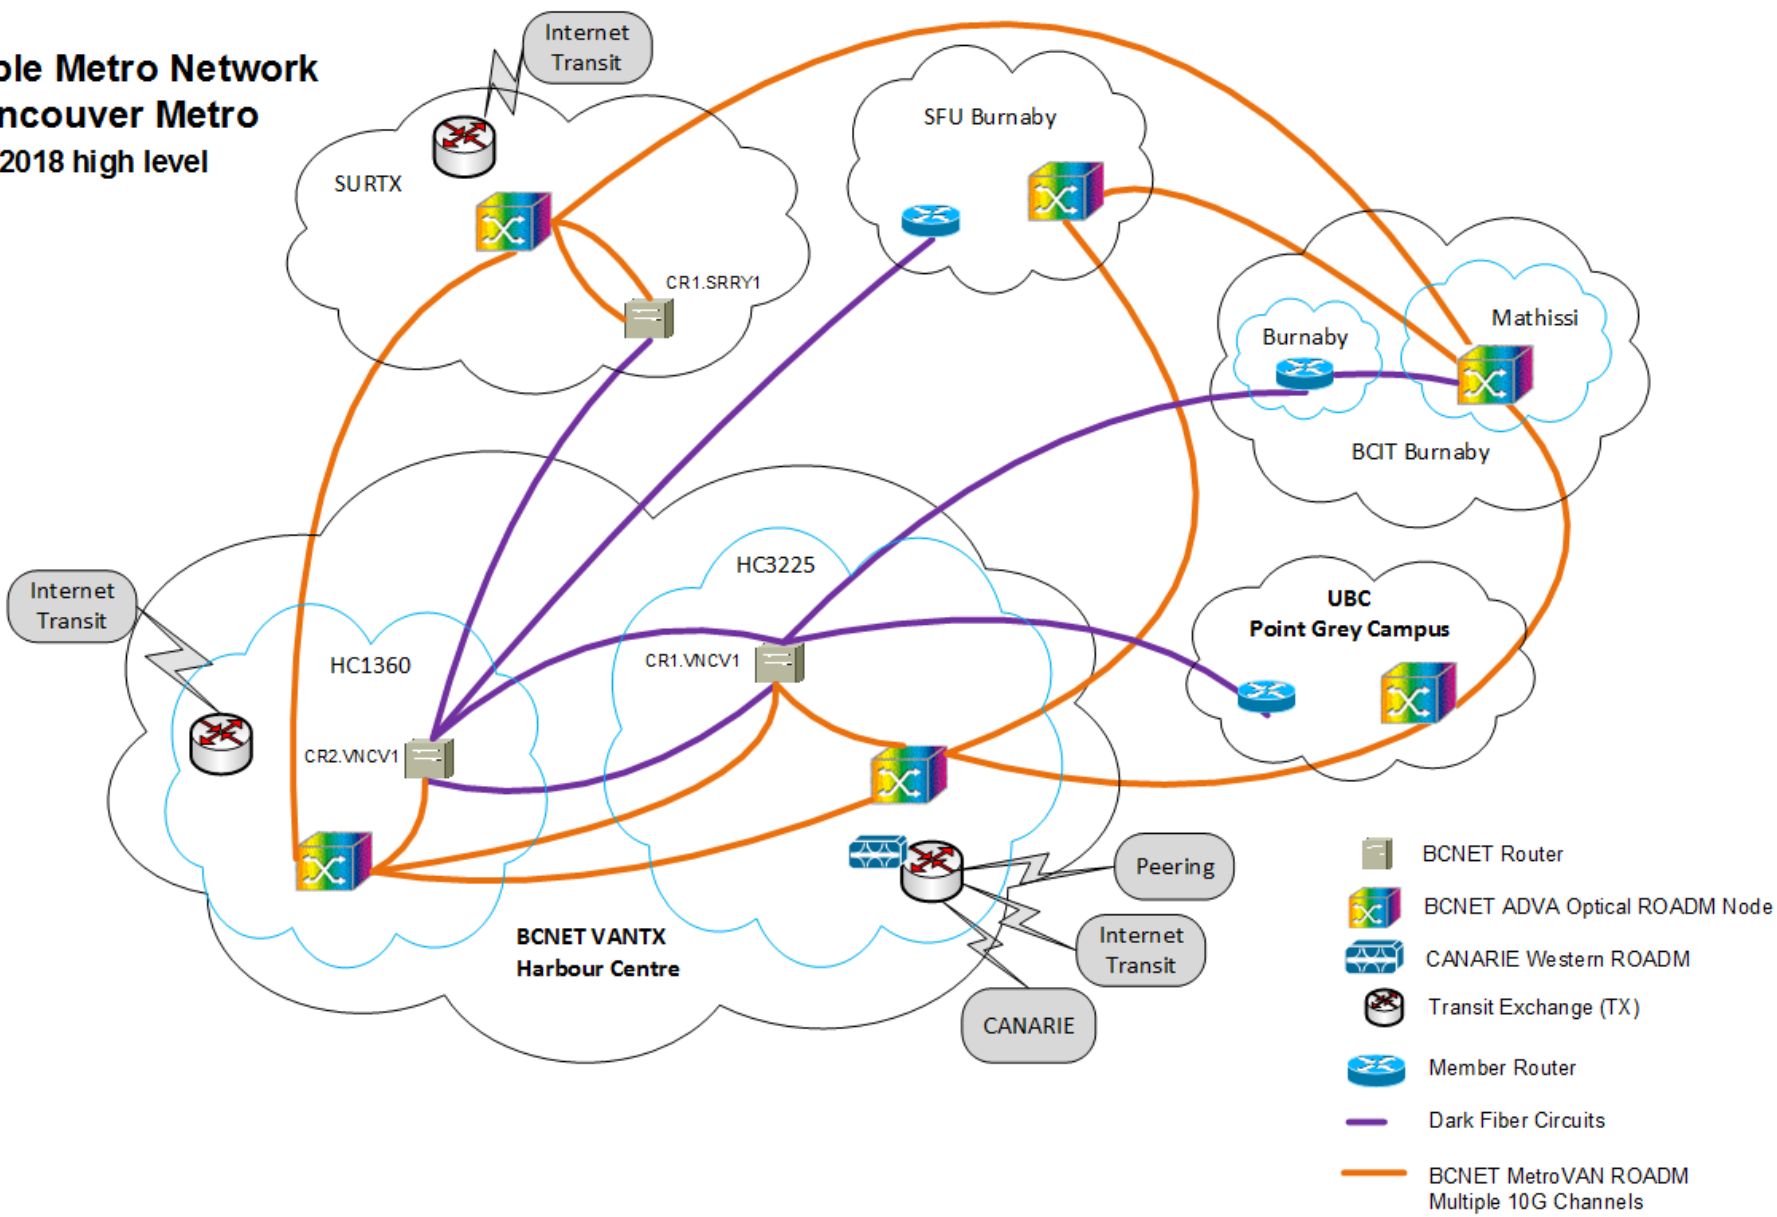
ble Metro Network
ncouver Metro
2018 high level

Internet Transit

SURTX

CR1.SRRY1

SFU Burnaby

Burnaby

Mathissi

BCIT Burnaby

Internet Transit

HC3225

HC1360

CR1.VNCV1

CR2.VNCV1

UBC
Point Grey Campus

Peering

Internet Transit

CANARIE

BCNET VANTX
Harbour Centre

BCNET Router

BCNET ADVA Optical ROADM Node

CANARIE Western ROADM

Transit Exchange (TX)

Member Router

Dark Fiber Circuits

BCNET MetroVAN ROADM
Multiple 10G Channels